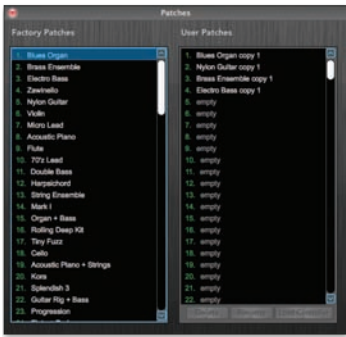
Patches

Factory Patches

1. Blues Organ
2. Brass Ensemble
3. Electro Bass
4. Zawinello
5. Nylon Guitar
6. Violin
7. Micro Lead
8. Acoustic Piano
9. Flute
10. 70'z Lead
11. Double Bass
12. Harpsichord
13. String Ensemble
14. Mark I
15. Organ + Bass
16. Rolling Deep Kit
17. Tiny Fuzz
18. Cello
19. Acoustic Piano + Strings
20. Kora
21. Splendish 3
22. Guitar Rig + Bass
23. Progression

User Patches

1. Blues Organ copy 1
2. Nylon Guitar copy 1
3. Brass Ensemble copy 1
4. Electro Bass copy 1
5. empty
6. empty
7. empty
8. empty
9. empty
10. empty
11. empty
12. empty
13. empty
14. empty
15. empty
16. empty
17. empty
18. empty
19. empty
20. empty
21. empty
22. empty

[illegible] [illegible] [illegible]